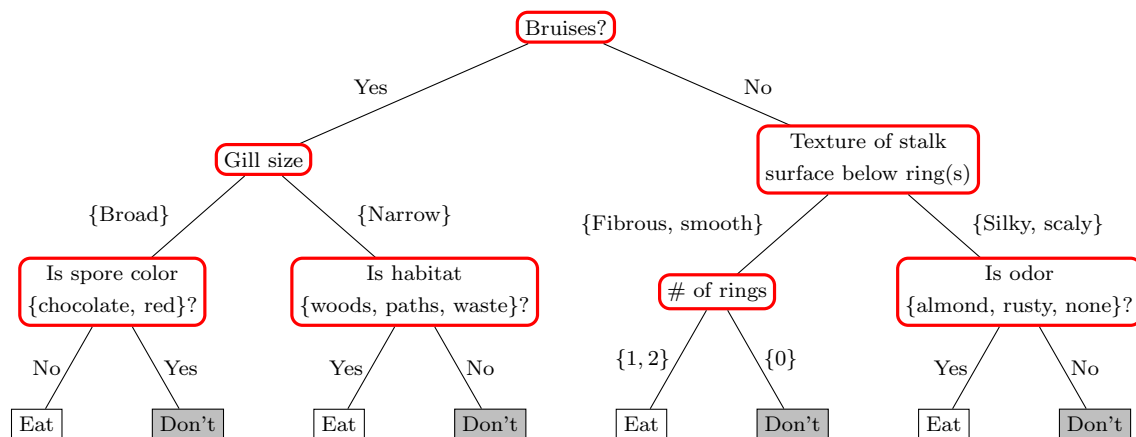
Bruises?

Yes

No

Gill size

Texture of stalk surface below ring(s)

{Broad}

{Narrow}

{Fibrous, smooth}

{Silky, scaly}

Is spore color {chocolate, red}?

Is habitat {woods, paths, waste}?

# of rings

Is odor {almond, rusty, none}?

No

Yes

Yes

No

$\{1, 2\}$

$\{0\}$

Yes

No

Eat

Don't

Eat

Don't

Eat

Don't

Eat

Don't